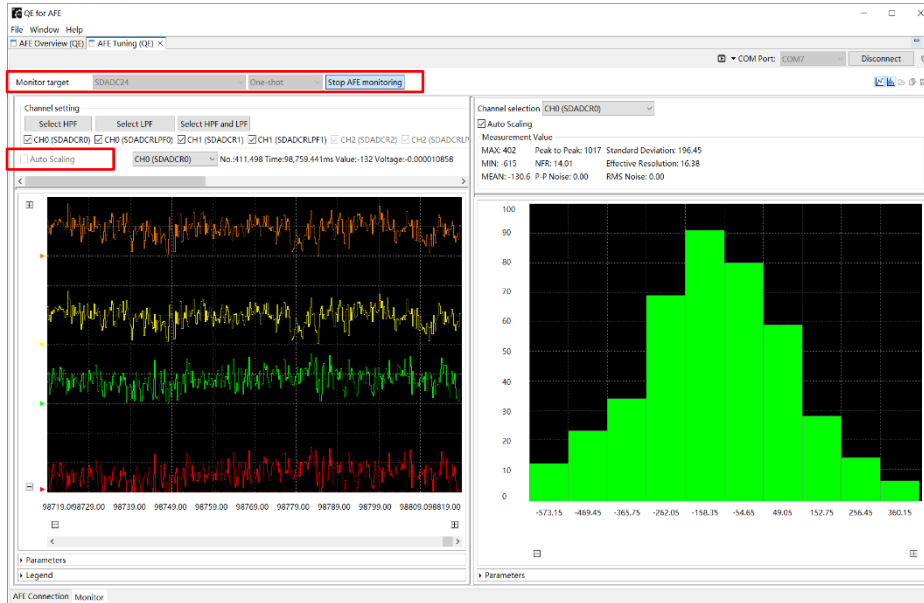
QE for AFE
File Window Help
AFE Overview (QE) AFE Tuning (QE) ✕
COM Port: COM7 Disconnect
Monitor target SDADC24 One-shot Stop AFE monitoring
Channel setting
Select HPF Select LPF Select HPF and LPF
CH0 (SDADCR0) CH0 (SDADCRLPF0) CH1 (SDADCR1) CH1 (SDADCRLPF1) CH2 (SDADCR2) CH2 (SDADCRLP
Auto Scaling CH0 (SDADCR0) No.:411,498 Time:98,759.441ms Value:-132 Voltage:-0.000010858
98719.0098729.00 98739.00 98749.00 98759.00 98769.00 98779.00 98789.00 98799.00 98809.0098819.00
Parameters
Legend
Channel selection CH0 (SDADCR0)
Auto Scaling
Measurement Value
MAX: 402 Peak to Peak: 1017 Standard Deviation: 196.45
MIN: -615 NFR: 14.01 Effective Resolution: 16.38
MEAN: -130.6 P-P Noise: 0.00 RMS Noise: 0.00
100
90
80
70
60
50
40
30
20
10
0
-573.15 -469.45 -365.75 -262.05 -158.35 -54.65 49.05 152.75 256.45 360.15
Parameters
AFE Connection Monitor